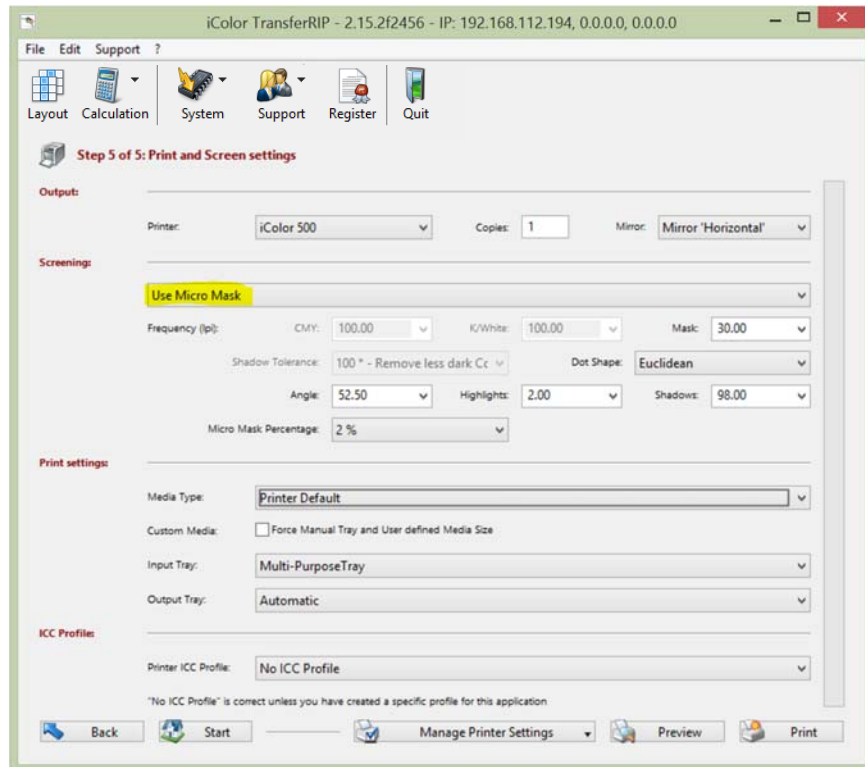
iColor TransferRIP - 2.15.2f2456 - IP: 192.168.112.194, 0.0.0.0, 0.0.0.0

File Edit Support ?

Layout Calculation System Support Register Quit

Step 5 of 5: Print and Screen settings

Output:

Printer: iColor 500 Copies: 1 Mirror: Mirror 'Horizontal'

Screening:

Use Micro Mask

Frequency (lpi): CMY: 100.00 K/White: 100.00 Mask: 30.00

Shadow Tolerance: 100 * - Remove less dark Cc Dot Shape: Euclidean

Angle: 52.50 Highlights: 2.00 Shadows: 98.00

Micro Mask Percentage: 2 %

Print settings:

Media Type: Printer Default

Custom Media: Force Manual Tray and User defined Media Size

Input Tray: Multi-PurposeTray

Output Tray: Automatic

ICC Profile:

Printer ICC Profile: No ICC Profile

"No ICC Profile" is correct unless you have created a specific profile for this application

Back Start Manage Printer Settings Preview Print